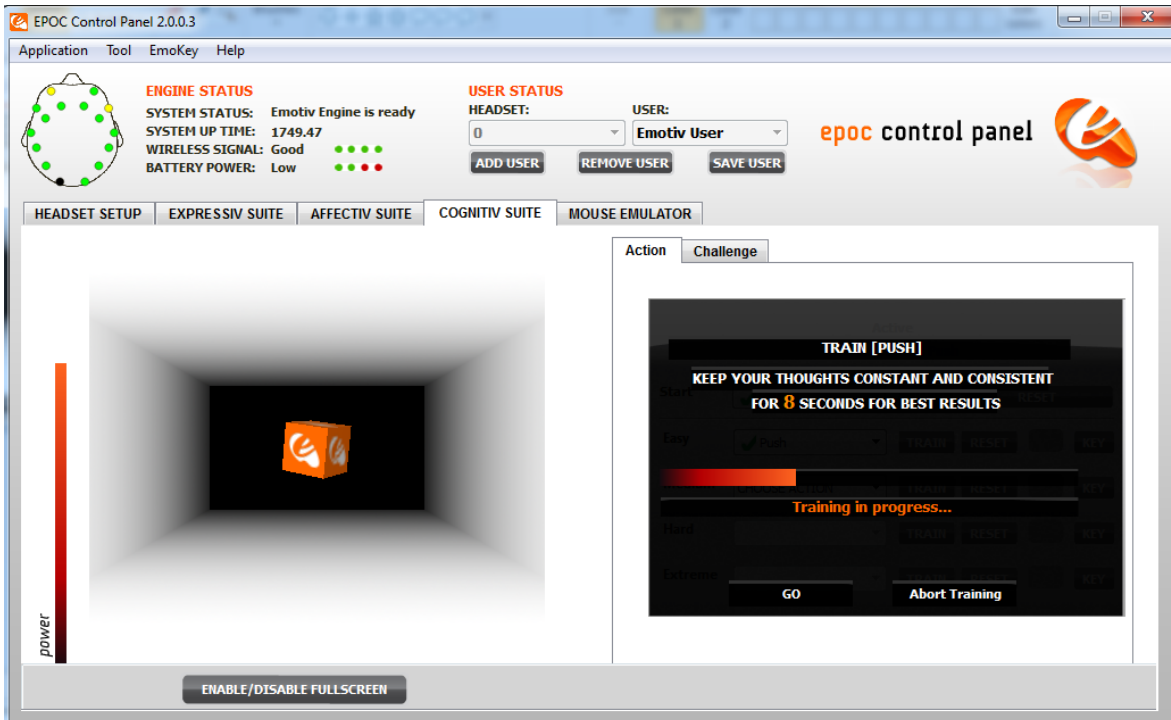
EPOC Control Panel 2.0.0.3

Application Tool EmoKey Help

ENGINE STATUS
SYSTEM STATUS: Emotiv Engine is ready
SYSTEM UP TIME: 1749.47
WIRELESS SIGNAL: Good
BATTERY POWER: Low

USER STATUS
HEADSET: USER:
0 Emotiv User
ADD USER REMOVE USER SAVE USER

epoc control panel

HEADSET SETUP EXPRESSIV SUITE AFFECTIV SUITE COGNITIV SUITE MOUSE EMULATOR

power

Action Challenge

Action
Start RESET
Easy Push TRAIN RESET KEY
KEY
Hard TRAIN RESET KEY
Extreme KEY

TRAIN [PUSH]
KEEP YOUR THOUGHTS CONSTANT AND CONSISTENT FOR 8 SECONDS FOR BEST RESULTS

Training in progress...

GO Abort Training

ENABLE/DISABLE FULLSCREEN